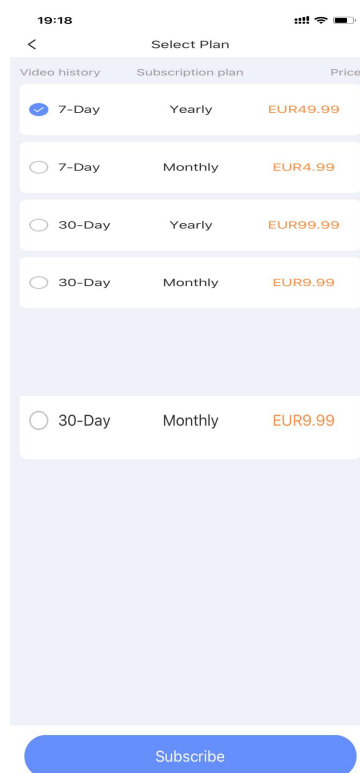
19:18

<

Select Plan

| Video history | Subscription plan | Price |
|---|---|---|
| 7-Day | Yearly | EUR49.99 |
| 7-Day | Monthly | EUR4.99 |
| 30-Day | Yearly | EUR99.99 |
| 30-Day | Monthly | EUR9.99 |

30-Day Monthly EUR9.99

Subscribe